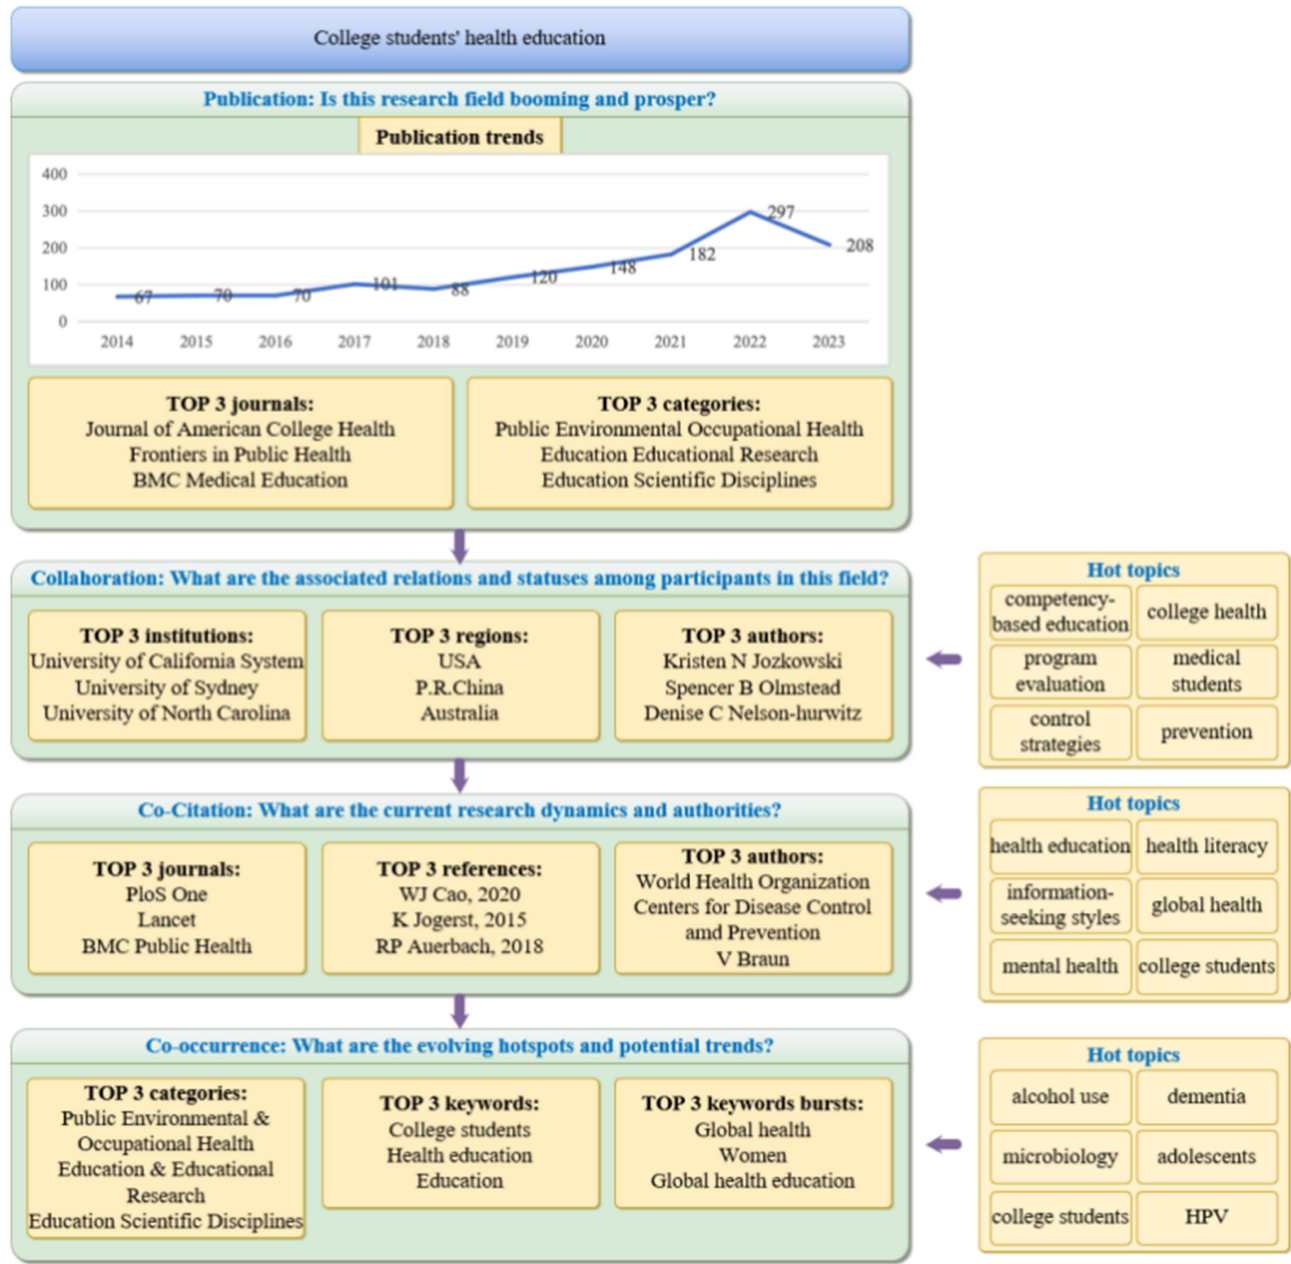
College students' health education

Publication: Is this research field booming and prosper?

Publication trends

400
300
200
100
0

67 70 70 101 88 120 148 182 297 208

2014 2015 2016 2017 2018 2019 2020 2021 2022 2023

TOP 3 journals:
Journal of American College Health
Frontiers in Public Health
BMC Medical Education

TOP 3 categories:
Public Environmental Occupational Health
Education Educational Research
Education Scientific Disciplines

Collahoration: What are the associated relations and statuses among participants in this field?

TOP 3 institutions:
University of California System
University of Sydney
University of North Carolina

TOP 3 regions:
USA
P.R.China
Australia

TOP 3 authors:
Kristen N Jozkowski
Spencer B Olmstead
Denise C Nelson-hurwitz

Hot topics
competency-based education
college health
program evaluation
medical students
control strategies
prevention

Co-Citation: What are the current research dynamics and authorities?

TOP 3 journals:
PloS One
Lancet
BMC Public Health

TOP 3 references:
WJ Cao, 2020
K Jogerst, 2015
RP Auerbach, 2018

TOP 3 authors:
World Health Organization
Centers for Disease Control amd Prevention
V Braun

Hot topics
health education
health literacy
information-seeking styles
global health
mental health
college students

Co-occurrence: What are the evolving hotspots and potential trends?

TOP 3 categories:
Public Environmental & Occupational Health
Education & Educational Research
Education Scientific Disciplines

TOP 3 keywords:
College students
Health education
Education

TOP 3 keywords bursts:
Global health
Women
Global health education

Hot topics
alcohol use
dementia
microbiology
adolescents
college students
HPV